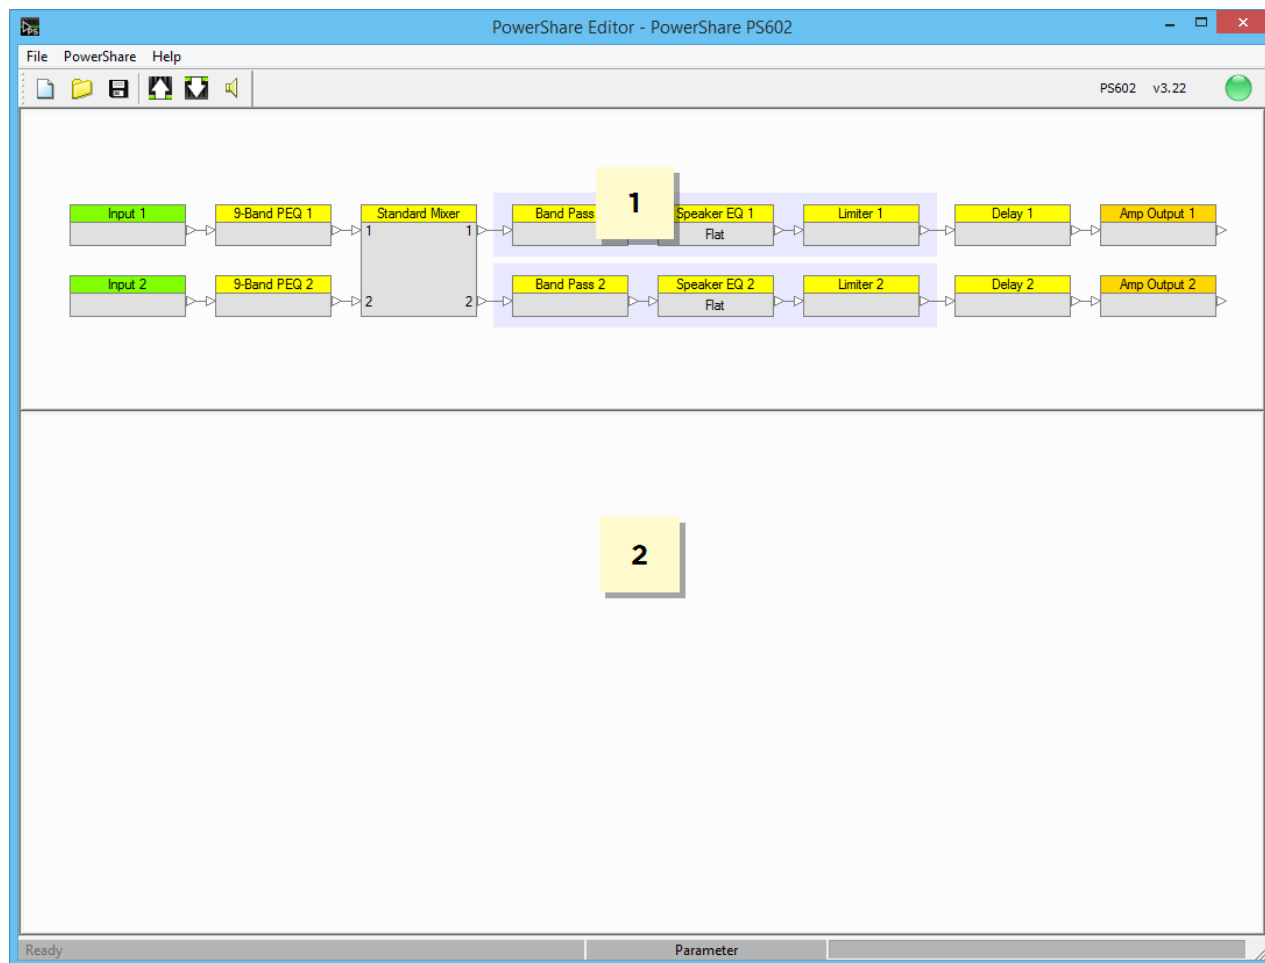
PowerShare Editor - PowerShare PS602

File PowerShare Help

PS602 v3.22

Input 1

9-Band PEQ 1

Standard Mixer

1 1

2 2

Band Pass

1

Speaker EQ 1

Flat

Limiter 1

Delay 1

Amp Output 1

Input 2

9-Band PEQ 2

Band Pass 2

Speaker EQ 2

Flat

Limiter 2

Delay 2

Amp Output 2

2

Ready

Parameter